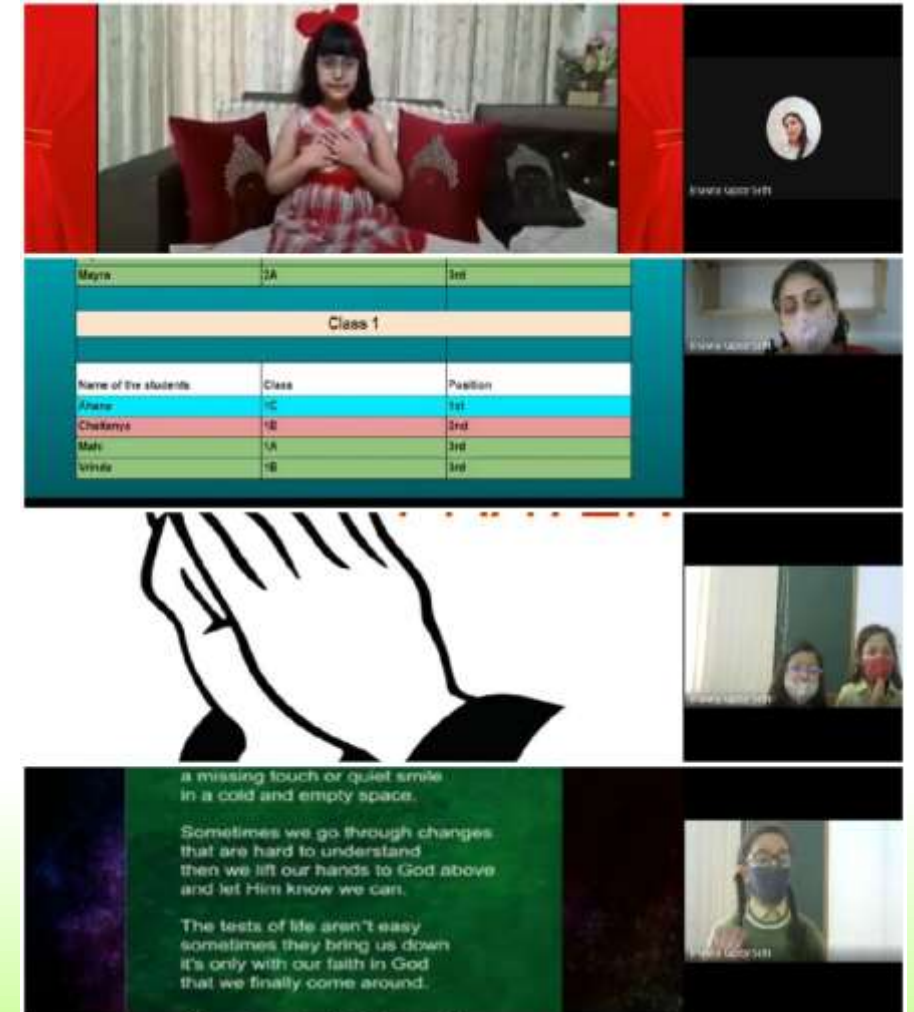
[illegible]

| Mayra | 2A | 3rd |
|---|---|---|

Class 1

| Name of the students | Class | Position |
|---|---|---|
| Ahana | 1C | 1st |
| Chaitanya | 1B | 2nd |
| Mahi | 1A | 3rd |
| Vrinda | 1B | 3rd |

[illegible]

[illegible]

a missing touch or quiet smile in a cold and empty space.

Sometimes we go through changes that are hard to understand then we lift our hands to God above and let Him know we can.

The tests of life aren't easy sometimes they bring us down it's only with our faith in God that we finally come around.

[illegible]